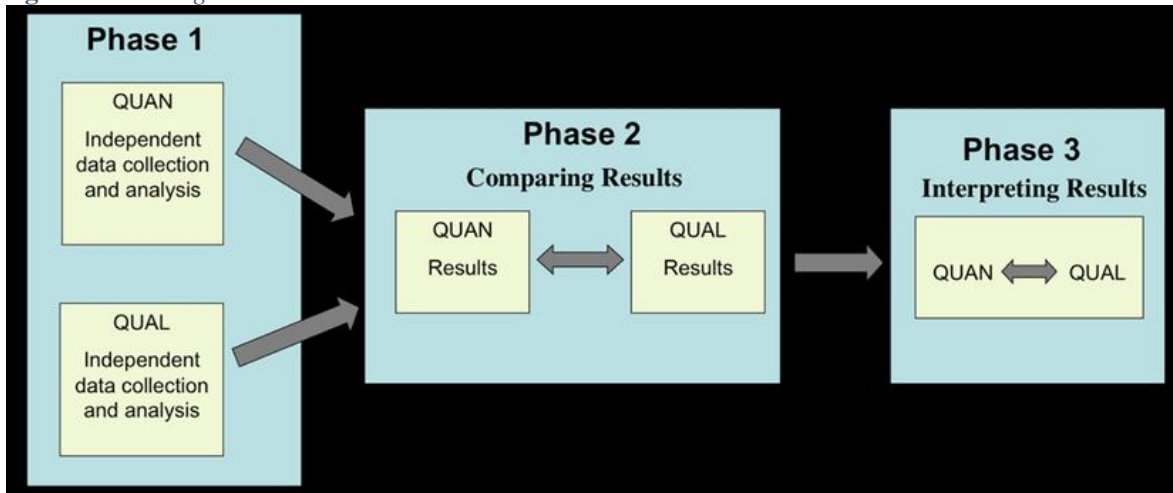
Phase 1

QUAN

Independent data collection and analysis

QUAL

Independent data collection and analysis

Phase 2

Comparing Results

QUAN

Results

QUAL

Results

Phase 3

Interpreting Results

QUAN QUAL